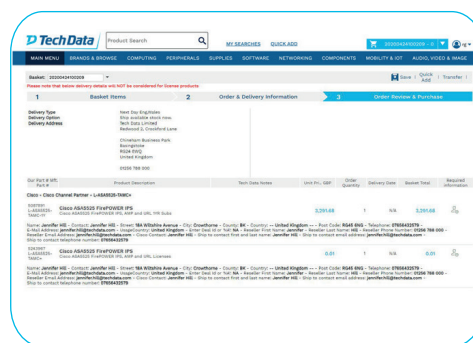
TechData

Product Search

MY SEARCHES QUICK ADD

20200424100209 - 0

MAIN MENU BRANDS & BROWSE COMPUTING PERIPHERALS SUPPLIES SOFTWARE NETWORKING COMPONENTS MOBILITY & IOT AUDIO, VIDEO & IMAGE

Basket: 20200424100209

Save | Quick Add | Transfer |

Please note that below delivery details will NOT be considered for license products

1 Basket Items 2 Order & Delivery Information 3 Order Review & Purchase

Delivery Type Next Day Eng/Sales
Delivery Option Ship available stock now.
Delivery Address Tech Data Limited
Redwood 2, Crockford Lane

Chineham Business Park
Basingstoke
RG24 8WQ
United Kingdom

01256 788 000

| Our Part # Mfr. Part # | Product Description | Tech Data Notes | Unit Pr... GBP | Order Quantity | Delivery Date | Basket Total | Required Information |
|---|---|---|---|---|---|---|---|
| Cisco - Cisco Channel Partner - L-ASA5525-TAMC-1Y | | | | | | | |
| 3087891 L-ASA5525-TAMC-1Y | Cisco ASA5525 FirePOWER IPS Cisco ASA5525 FirePOWER IPS, AMP and URL 1YR Subs | | 3,291.66 | 1 | N/A | 3,291.66 | |

Name: Jennifer Hill – Contact: Jennifer Hill – Street: 16A Wiltshire Avenue – City: Crowthorne – County: BK – Country: – United Kingdom – – Post Code: RG45 6NG – Telephone: 07658432579 – E-Mail Address: jenniferhill@techdata.com – Usage/country: United Kingdom – Enter Deal Id or 'NA': NA – Reseller First Name: Jennifer – Reseller Last Name: Hill – Reseller Phone Number: 01256 788 000 – Reseller Email Address: jenniferhill@techdata.com – Ship to contact first and last name: Jennifer Hill – Ship to contact email address: jenniferhill@techdata.com – Ship to contact telephone number: 07658432579

| 3243997 L-ASA5525-TAMC= | Cisco ASA5525 FirePOWER IPS Cisco ASA5525 FirePOWER IPS, AMP and URL Licenses | | 0.01 | 1 | N/A | 0.01 | |
|---|---|---|---|---|---|---|---|

Name: Jennifer Hill – Contact: Jennifer Hill – Street: 16A Wiltshire Avenue – City: Crowthorne – County: BK – Country: – United Kingdom – – Post Code: RG45 6NG – Telephone: 07658432579 – E-Mail Address: jenniferhill@techdata.com – Usage/country: United Kingdom – Enter Deal Id or 'NA': NA – Reseller First Name: Jennifer – Reseller Last Name: Hill – Reseller Phone Number: 01256 788 000 – Reseller Email Address: jenniferhill@techdata.com – Ship to contact first and last name: Jennifer Hill – Ship to contact email address: jenniferhill@techdata.com – Ship to contact telephone number: 07658432579